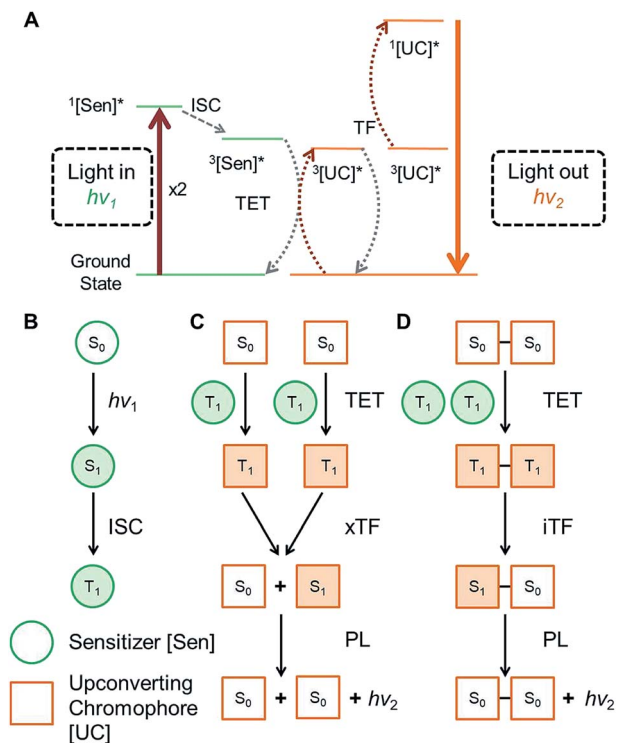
A

$^1$[Sen]*

ISC

Light in
$hv_1$

x2

$^3$[Sen]*

TET

$^1$[UC]*

TF

$^3$[UC]*

$^3$[UC]*

Light out
$hv_2$

Ground State

B

$S_0$

$hv_1$

$S_1$

ISC

$T_1$

C

$S_0$

$S_0$

$T_1$

$T_1$

TET

$T_1$

$T_1$

xTF

$S_0$ + $S_1$

PL

$S_0$ + $S_0$ + $hv_2$

D

$S_0$ – $S_0$

$T_1$ $T_1$

TET

$T_1$ – $T_1$

iTF

$S_1$ – $S_0$

PL

$S_0$ – $S_0$ + $hv_2$

Sensitizer [Sen]

Upconverting Chromophore [UC]